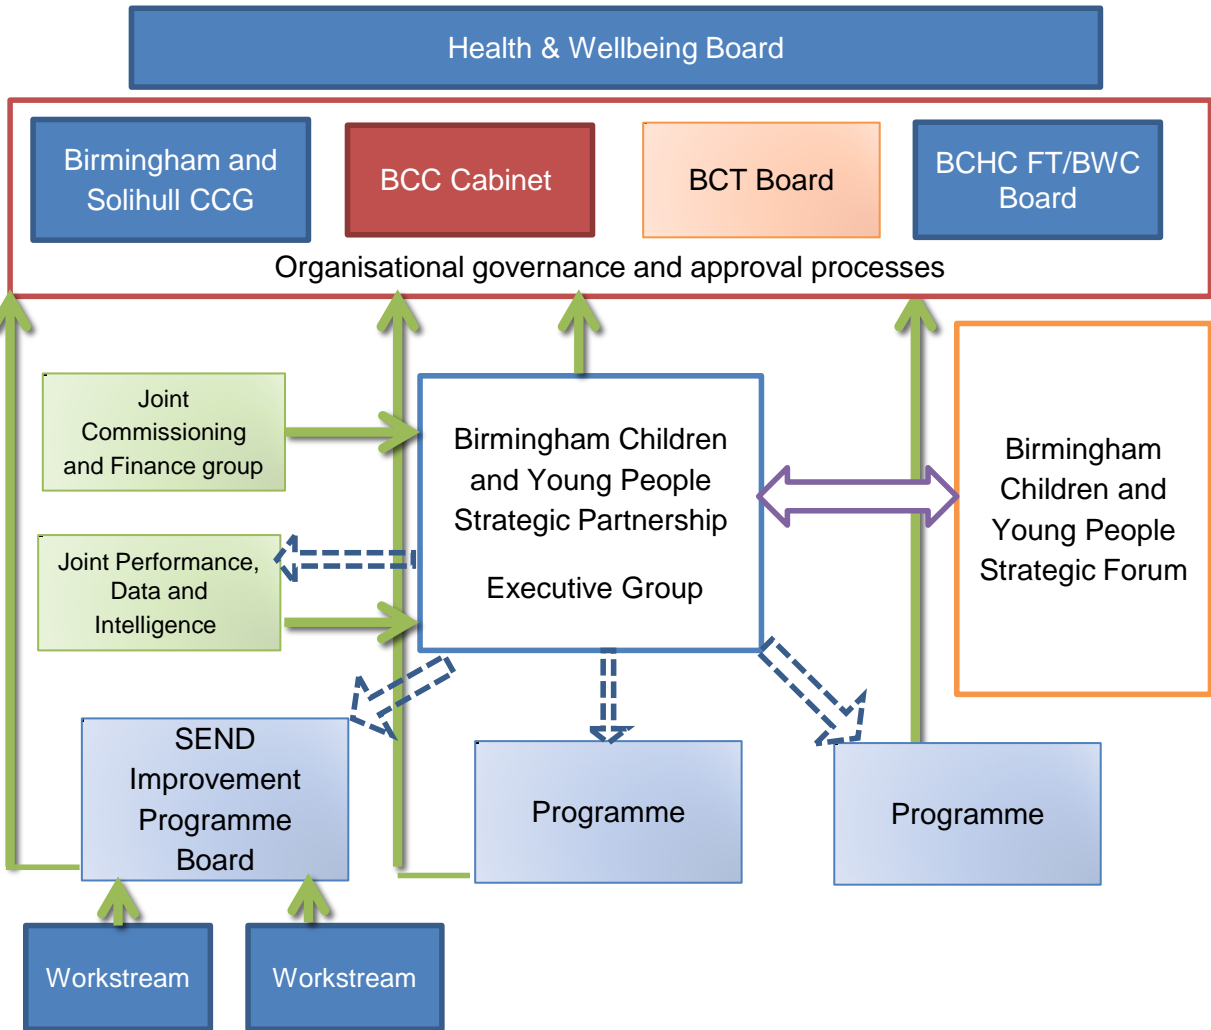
Health & Wellbeing Board

Birmingham and Solihull CCG

BCC Cabinet

BCT Board

BCHC FT/BWC Board

Organisational governance and approval processes

Joint Commissioning and Finance group

Joint Performance, Data and Intelligence

Birmingham Children and Young People Strategic Partnership

Executive Group

Birmingham Children and Young People Strategic Forum

SEND Improvement Programme Board

Programme

Programme

Workstream

Workstream